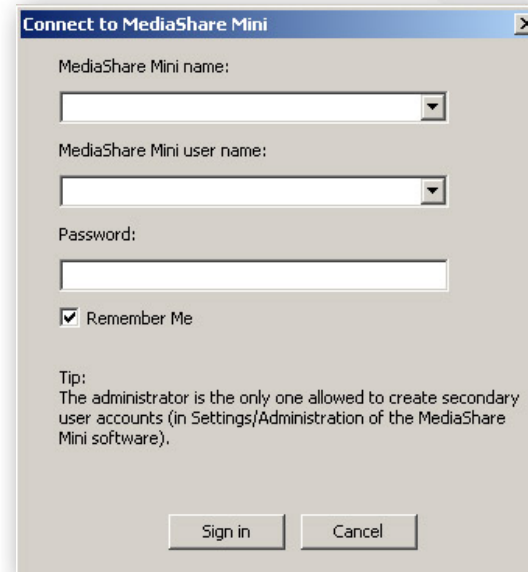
Connect to MediaShare Mini

MediaShare Mini name:

MediaShare Mini user name:

Password:

Remember Me

Tip:
The administrator is the only one allowed to create secondary user accounts (in Settings/Administration of the MediaShare Mini software).

Sign in

Cancel